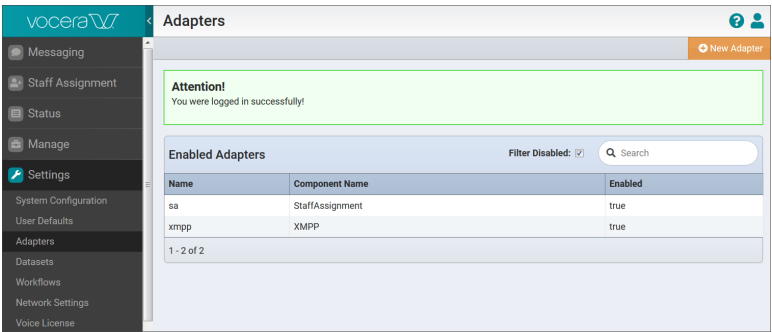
vocera

Messaging

Staff Assignment

Status

Manage

Settings

System Configuration

User Defaults

Adapters

Datasets

Workflows

Network Settings

Voice License

Adapters

New Adapter

Attention!

You were logged in successfully!

Enabled Adapters

Filter Disabled: ☑

Search

| Name | Component Name | Enabled |
|---|---|---|
| sa | StaffAssignment | true |
| xmpp | XMPP | true |

1 - 2 of 2